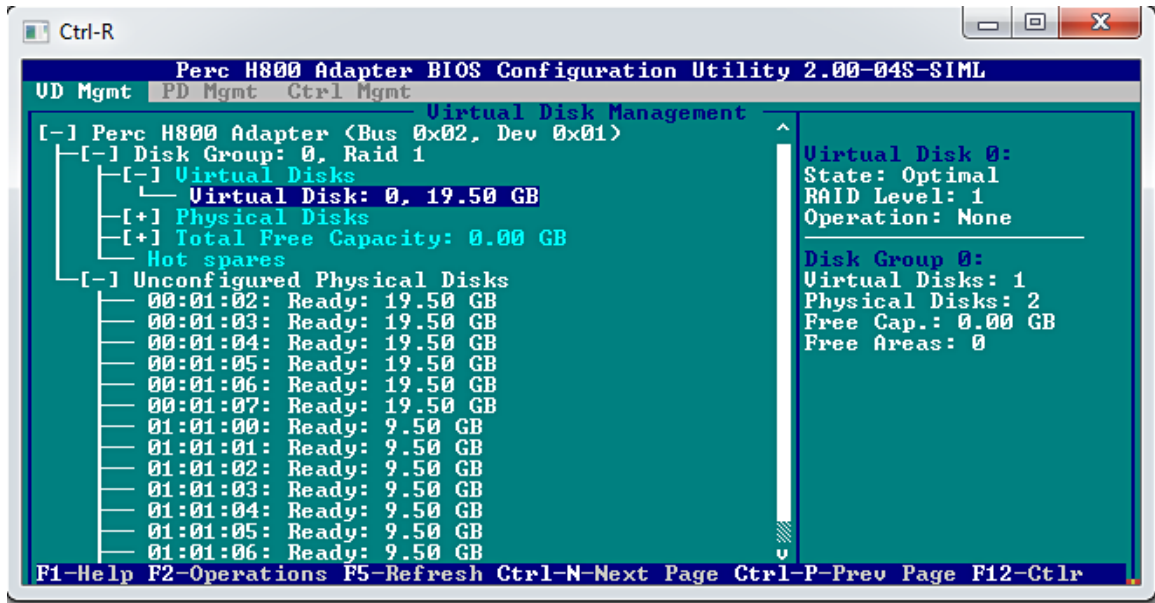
Ctrl-R

Perc H800 Adapter BIOS Configuration Utility 2.00-04S-SIML

VD Mgmt PD Mgmt Ctrl Mgmt

Virtual Disk Management

[-] Perc H800 Adapter (Bus 0x02, Dev 0x01)
[-] Disk Group: 0, Raid 1
[-] Virtual Disks
Virtual Disk: 0, 19.50 GB
[+] Physical Disks
[+] Total Free Capacity: 0.00 GB
Hot spares
[-] Unconfigured Physical Disks
00:01:02: Ready: 19.50 GB
00:01:03: Ready: 19.50 GB
00:01:04: Ready: 19.50 GB
00:01:05: Ready: 19.50 GB
00:01:06: Ready: 19.50 GB
00:01:07: Ready: 19.50 GB
01:01:00: Ready: 9.50 GB
01:01:01: Ready: 9.50 GB
01:01:02: Ready: 9.50 GB
01:01:03: Ready: 9.50 GB
01:01:04: Ready: 9.50 GB
01:01:05: Ready: 9.50 GB
01:01:06: Ready: 9.50 GB

Virtual Disk 0:
State: Optimal
RAID Level: 1
Operation: None

Disk Group 0:
Virtual Disks: 1
Physical Disks: 2
Free Cap.: 0.00 GB
Free Areas: 0

F1-Help F2-Operations F5-Refresh Ctrl-N-Next Page Ctrl-P-Prev Page F12-Ctlr